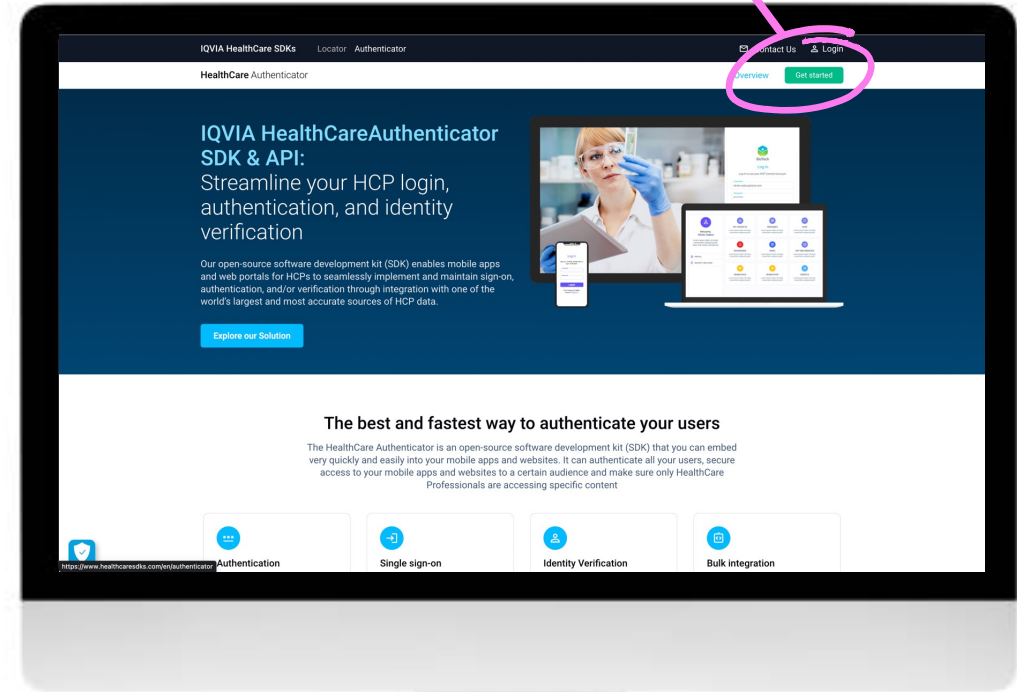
IQVIA HealthCare SDKs Locator Authenticator

Contact Us Login

HealthCare Authenticator

Overview Get started

IQVIA HealthCareAuthenticator SDK & API: Streamline your HCP login, authentication, and identity verification

Our open-source software development kit (SDK) enables mobile apps and web portals for HCPs to seamlessly implement and maintain sign-on, authentication, and/or verification through integration with one of the world's largest and most accurate sources of HCP data.

Explore our Solution

The best and fastest way to authenticate your users

The HealthCare Authenticator is an open-source software development kit (SDK) that you can embed very quickly and easily into your mobile apps and websites. It can authenticate all your users, secure access to your mobile apps and websites to a certain audience and make sure only HealthCare Professionals are accessing specific content

Authentication

Single sign-on

Identity Verification

Bulk integration

https://www.healthcaresdks.com/en/authenticator